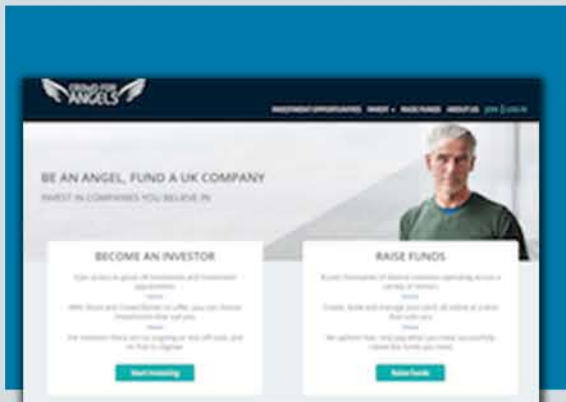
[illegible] ANGELS

INVESTMENT OPPORTUNITIES INVEST RAISE FUNDS ABOUT US JOIN | LOG IN

BE AN ANGEL, FUND A UK COMPANY
INVEST IN COMPANIES YOU BELIEVE IN

BECOME AN INVESTOR
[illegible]

Start Investing

RAISE FUNDS
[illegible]

Raise Funds